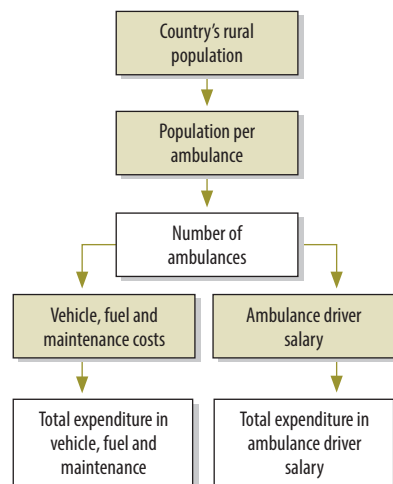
Country's rural population

Population per ambulance

Number of ambulances

Vehicle, fuel and maintenance costs

Ambulance driver salary

Total expenditure in vehicle, fuel and maintenance

Total expenditure in ambulance driver salary